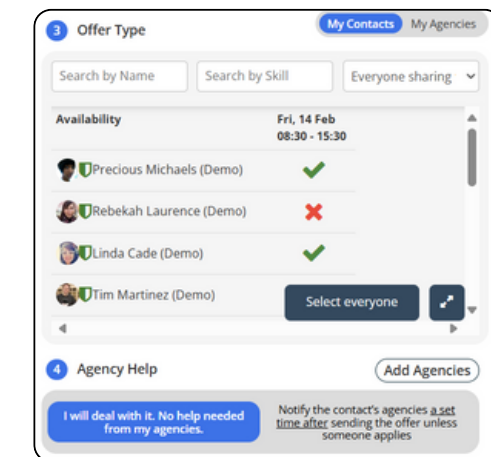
3 Offer Type

My Contacts My Agencies

Search by Name

Search by Skill

Everyone sharing

| Availability | Fri, 14 Feb 08:30 - 15:30 |
|---|---|
| Precious Michaels (Demo) | ✔ |
| Rebekah Laurence (Demo) | ✖ |
| Linda Cade (Demo) | ✔ |
| Tim Martinez (Demo) | |

Select everyone

4 Agency Help

Add Agencies

I will deal with it. No help needed from my agencies.

Notify the contact's agencies a set time after sending the offer unless someone applies